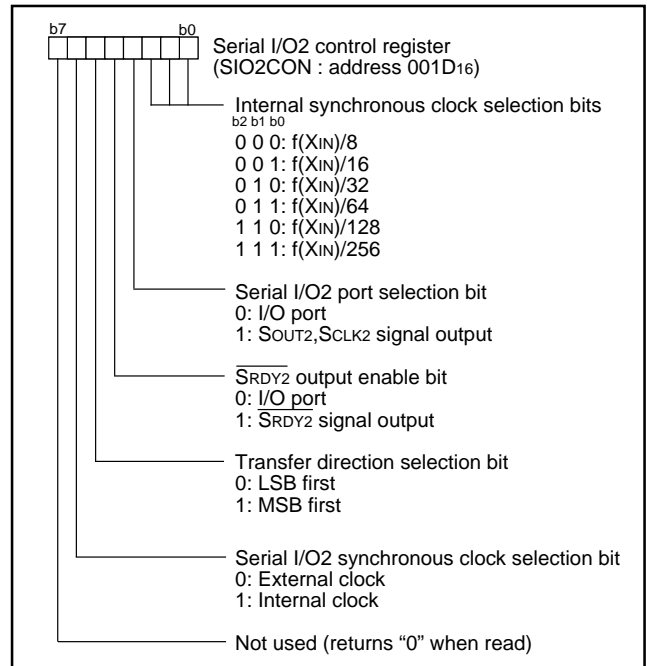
b7 b0

Serial I/O2 control register
(SIO2CON : address $001D_{16}$)

Internal synchronous clock selection bits
b2 b1 b0
0 0 0: $f(X_{IN})/8$
0 0 1: $f(X_{IN})/16$
0 1 0: $f(X_{IN})/32$
0 1 1: $f(X_{IN})/64$
1 1 0: $f(X_{IN})/128$
1 1 1: $f(X_{IN})/256$

Serial I/O2 port selection bit
0: I/O port
1: $S_{OUT2}$,$S_{CLK2}$ signal output

$\overline{S_{RDY2}}$ output enable bit
0: I/O port
1: $\overline{S_{RDY2}}$ signal output

Transfer direction selection bit
0: LSB first
1: MSB first

Serial I/O2 synchronous clock selection bit
0: External clock
1: Internal clock

Not used (returns “0” when read)